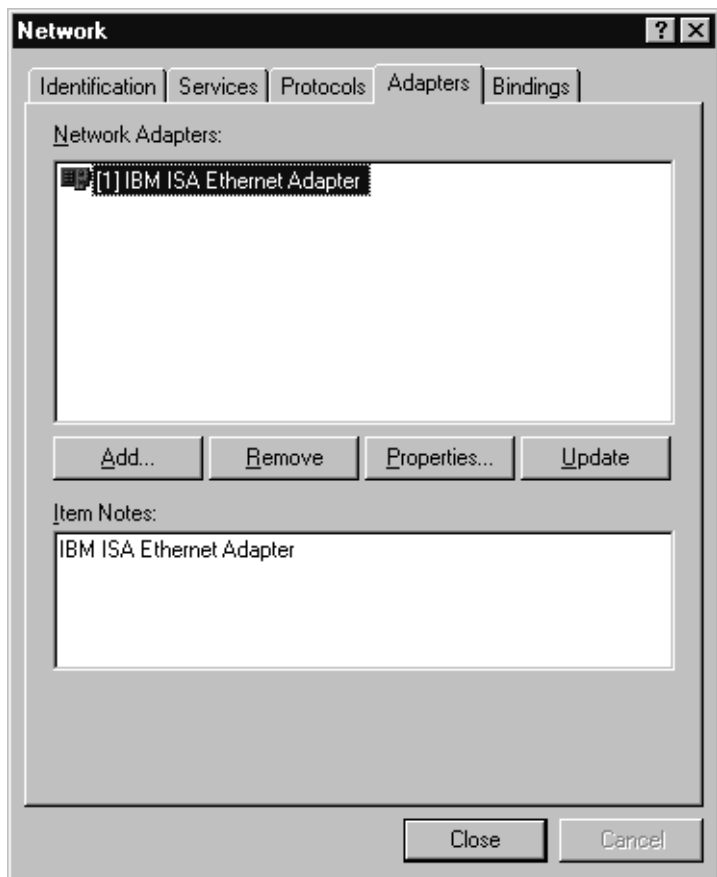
Network

? X

Identification | Services | Protocols | Adapters | Bindings

Network Adapters:

[1] IBM ISA Ethernet Adapter

Add... | Remove | Properties... | Update

Item Notes:

IBM ISA Ethernet Adapter

Close | Cancel